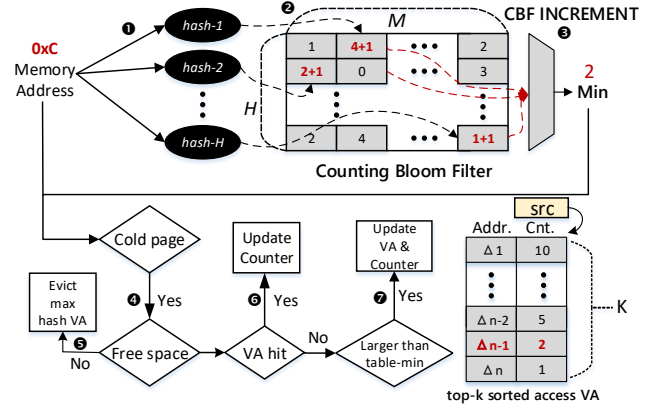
0xC
Memory
Address

❶

hash-1

hash-2

hash-H

❷

M

H

| 1 | 4+1 | • • • | 2 |
|---|---|---|---|
| 2+1 | 0 | • • • | 3 |
| 2 | 4 | • • • | 1+1 |

CBF INCREMENT
❸

2
Min

Counting Bloom Filter

Cold page

❹ Yes

Evict max hash VA

❺

No

Free space

Update Counter

❻ Yes

VA hit

No

Update VA & Counter

❼ Yes

Larger than table-min

src

| Addr. | Cnt. |
|---|---|
| Δ 1 | 10 |
| ⋮ | ⋮ |
| Δ n-2 | 5 |
| Δ n-1 | 2 |
| Δ n | 1 |

K

top-k sorted access VA